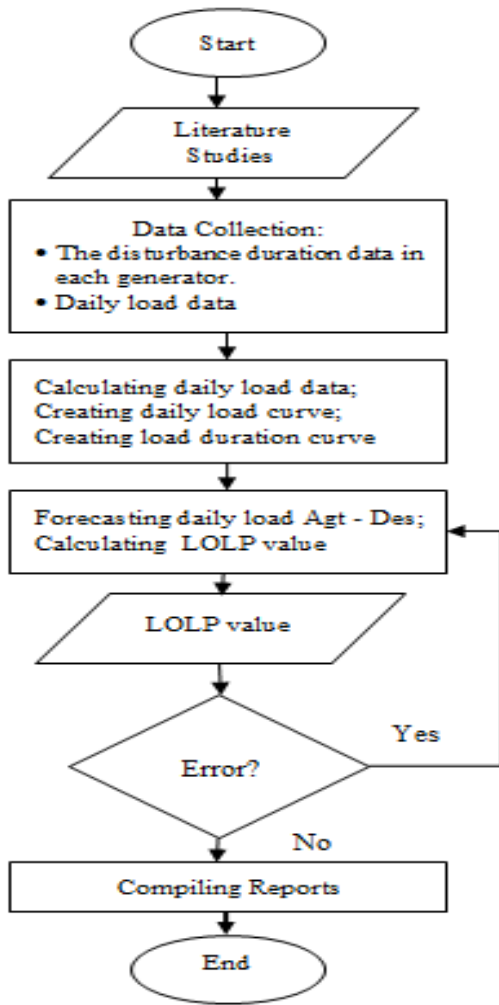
Start

Literature Studies

Data Collection:
• The disturbance duration data in each generator.
• Daily load data

Calculating daily load data;
Creating daily load curve;
Creating load duration curve

Forecasting daily load Agt - Des;
Calculating LOLP value

LOLP value

Error?

Yes

No

Compiling Reports

End